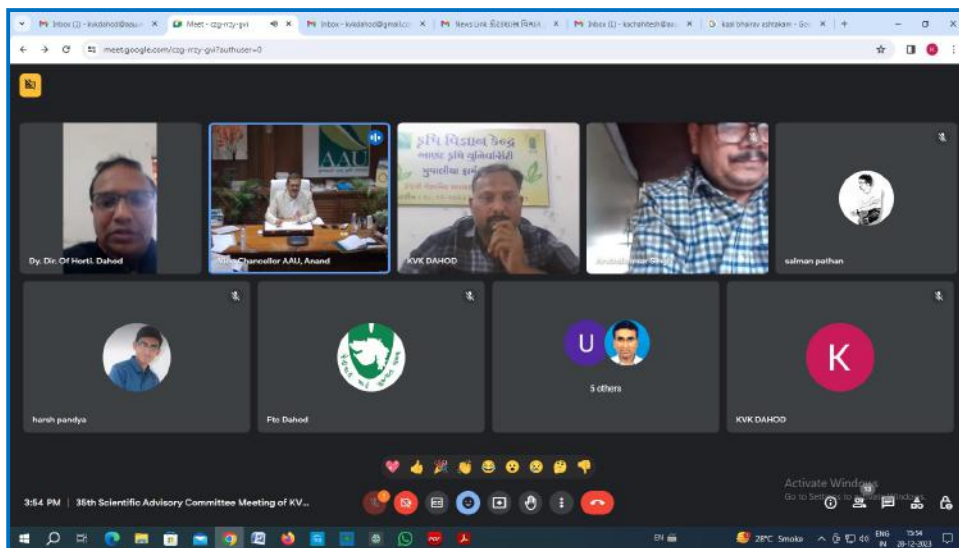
Inbox (2) - kvkdahod@aau.in ×
Meet - czg-rrzy-gvi ×
Inbox - kvkdahod@gmail.com ×
News Link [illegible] ×
Inbox (1) - kachehitesh@aau.in ×
kaal bhairav ashtakam - Goo ×
+

meet.google.com/czg-rrzy-gvi?authuser=0

Dy. Dir. Of Horti. Dahod

AAU

Vice Chancellor AAU, Anand

કૃષિ વિજ્ઞાન કેન્દ્ર
આણંદ કૃષિ યુનિવર્સિટી
મુવાલીયા ફાર્મ

KVK DAHOD

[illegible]

salman pathan

harsh pandya

Fte Dahod

U

5 others

K

KVK DAHOD

Activate Windows
Go to Settings to activate Windows.

3:54 PM | 35th Scientific Advisory Committee Meeting of KV...

10

EN

28°C Smoke

ENG IN

15:54
28-12-2023